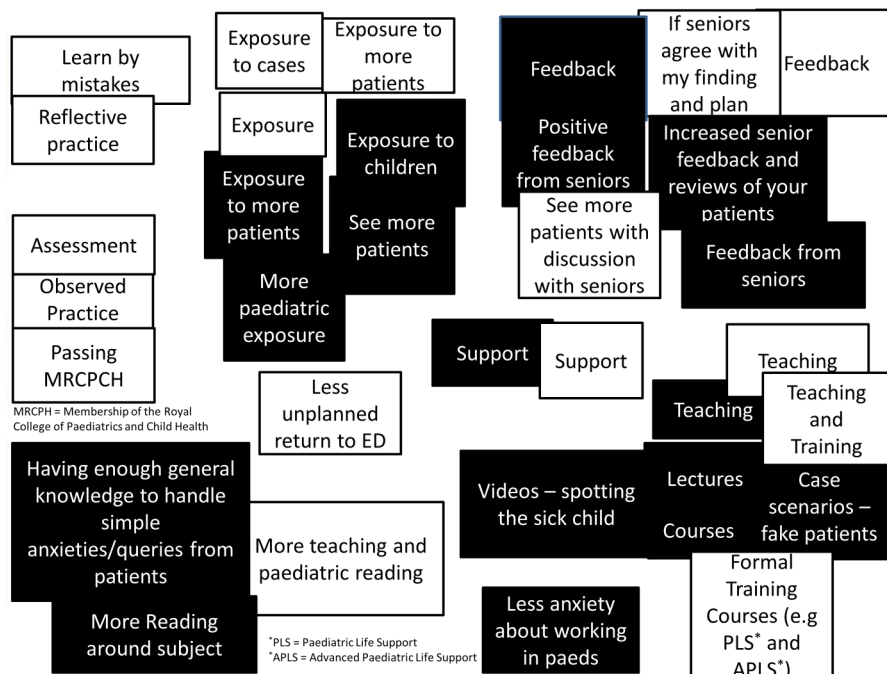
Learn by mistakes

Reflective practice

Exposure to cases

Exposure to more patients

Exposure

Exposure to children

Exposure to more patients

See more patients

More paediatric exposure

Feedback

If seniors agree with my finding and plan

Feedback

Positive feedback from seniors

Increased senior feedback and reviews of your patients

See more patients with discussion with seniors

Feedback from seniors

Assessment

Observed Practice

Passing MRCPCH

MRCPH = Membership of the Royal College of Paediatrics and Child Health

Less unplanned return to ED

Support

Support

Teaching

Teaching

Teaching and Training

Having enough general knowledge to handle simple anxieties/queries from patients

More teaching and paediatric reading

Videos – spotting the sick child

Lectures

Courses

Case scenarios – fake patients

More Reading around subject

*PLS = Paediatric Life Support
*APLS = Advanced Paediatric Life Support

Less anxiety about working in paeds

Formal Training Courses (e.g PLS* and APLS*)